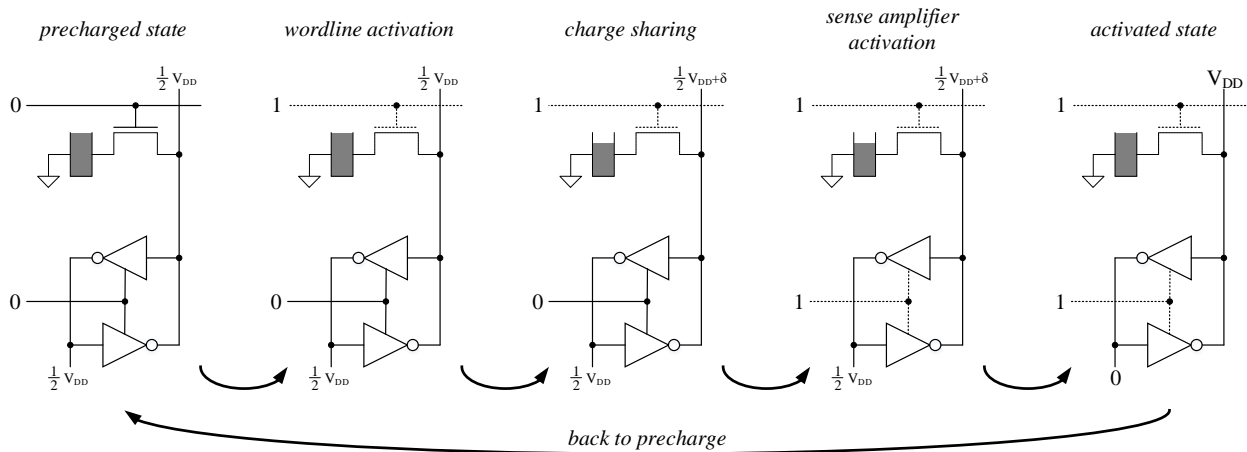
precharged state

$\frac{1}{2}$ $V_{DD}$

0

0

$\frac{1}{2}$ $V_{DD}$

wordline activation

$\frac{1}{2}$ $V_{DD}$

1

0

$\frac{1}{2}$ $V_{DD}$

charge sharing

$\frac{1}{2}$ $V_{DD}+\delta$

1

0

$\frac{1}{2}$ $V_{DD}$

sense amplifier activation

$\frac{1}{2}$ $V_{DD}+\delta$

1

1

$\frac{1}{2}$ $V_{DD}$

activated state

$V_{DD}$

1

1

0

back to precharge